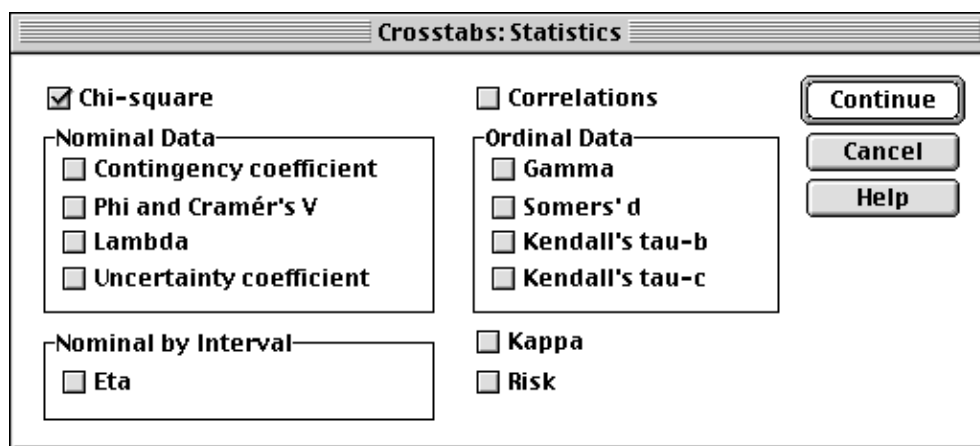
Crosstabs: Statistics

Chi-square

Nominal Data
Contingency coefficient
Phi and Cramér's V
Lambda
Uncertainty coefficient

Nominal by Interval
Eta

Correlations

Ordinal Data
Gamma
Somers' d
Kendall's tau-b
Kendall's tau-c

Kappa
Risk

Continue
Cancel
Help